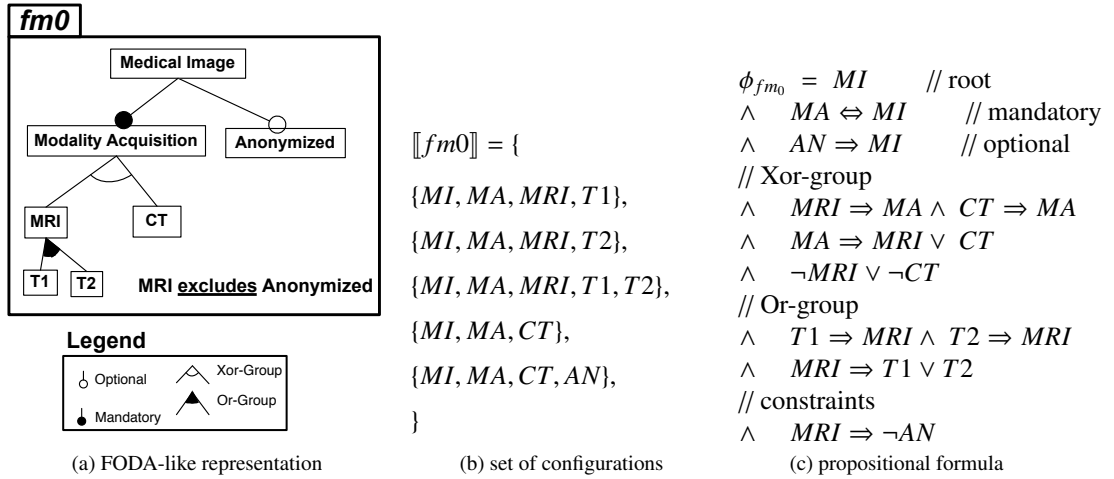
fm0

Medical Image

Modality Acquisition

Anonymized

MRI

CT

T1

T2

MRI excludes Anonymized

Legend

Optional

Mandatory

Xor-Group

Or-Group

(a) FODA-like representation

$[\![fm0]\!] = \{$

$\{MI, MA, MRI, T1\},$

$\{MI, MA, MRI, T2\},$

$\{MI, MA, MRI, T1, T2\},$

$\{MI, MA, CT\},$

$\{MI, MA, CT, AN\},$

$\}$

(b) set of configurations

$\phi_{fm_0} = MI$ // root

$\wedge \quad MA \Leftrightarrow MI$ // mandatory

$\wedge \quad AN \Rightarrow MI$ // optional

// Xor-group

$\wedge \quad MRI \Rightarrow MA \wedge CT \Rightarrow MA$

$\wedge \quad MA \Rightarrow MRI \vee CT$

$\wedge \quad \neg MRI \vee \neg CT$

// Or-group

$\wedge \quad T1 \Rightarrow MRI \wedge T2 \Rightarrow MRI$

$\wedge \quad MRI \Rightarrow T1 \vee T2$

// constraints

$\wedge \quad MRI \Rightarrow \neg AN$

(c) propositional formula